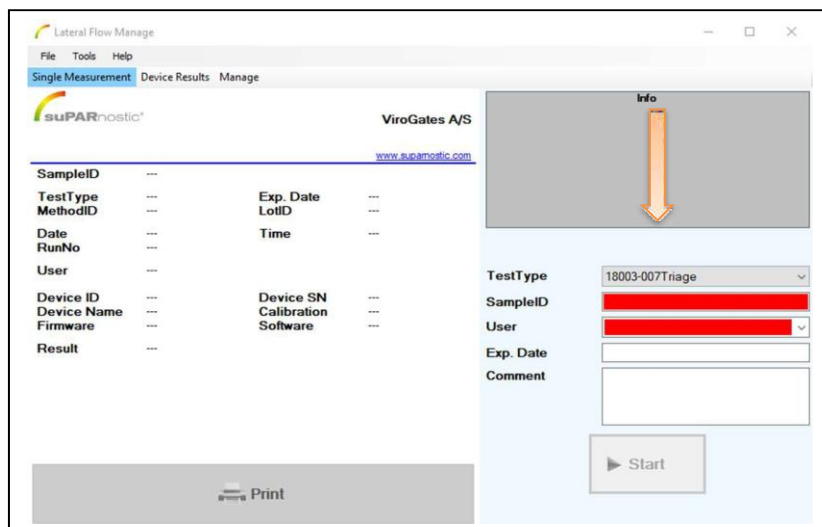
Lateral Flow Manage

File Tools Help

Single Measurement Device Results Manage

suPARnostic®

ViroGates A/S

www.supamostic.com

SampleID ---

TestType ---
MethodID ---

Exp. Date ---
LotID ---

Date ---
RunNo ---

Time ---

User ---

Device ID ---
Device Name ---
Firmware ---

Device SN ---
Calibration ---
Software ---

Result ---

Print

Info

TestType 18003-007Triage

SampleID

User

Exp. Date

Comment

Start